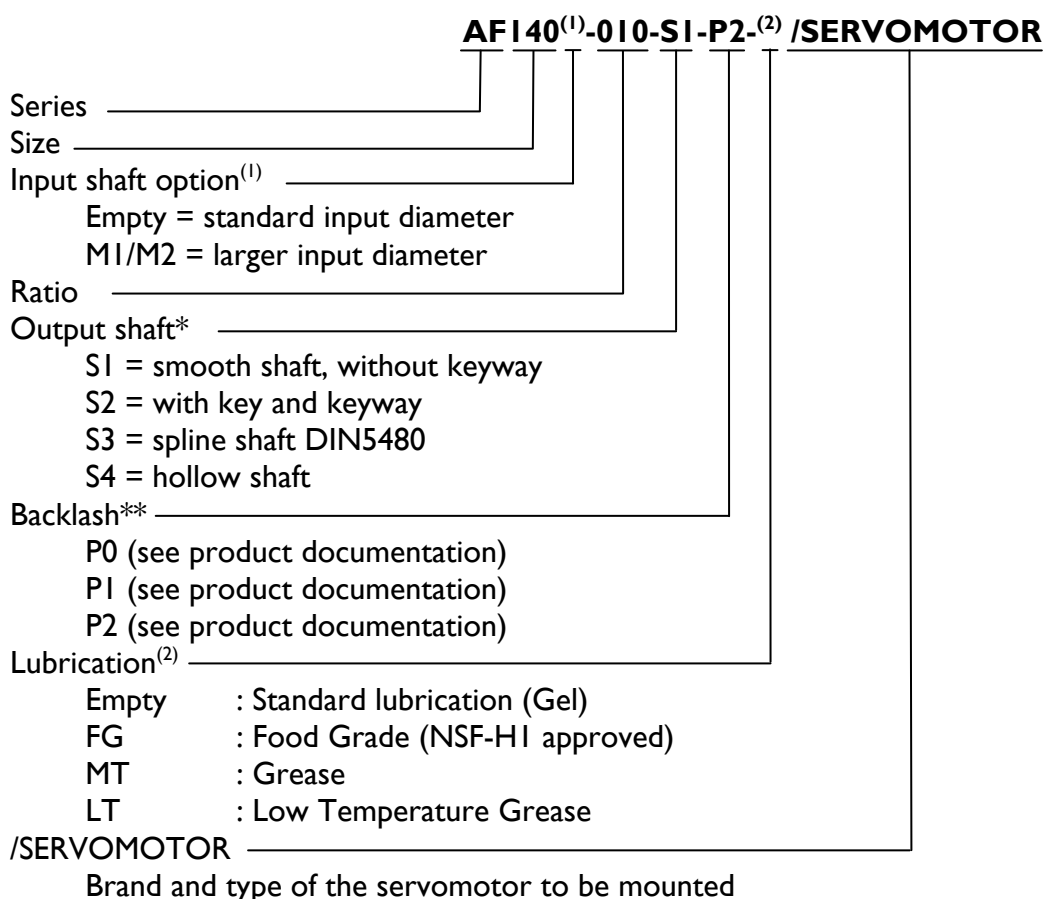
**AF140$^{(1)}$-010-S1-P2-$^{(2)}$ /SERVOMOTOR**

Series
Size
Input shaft option$^{(1)}$
Empty = standard input diameter
M1/M2 = larger input diameter
Ratio
Output shaft*
S1 = smooth shaft, without keyway
S2 = with key and keyway
S3 = spline shaft DIN5480
S4 = hollow shaft
Backlash**
P0 (see product documentation)
P1 (see product documentation)
P2 (see product documentation)
Lubrication$^{(2)}$
Empty : Standard lubrication (Gel)
FG : Food Grade (NSF-H1 approved)
MT : Grease
LT : Low Temperature Grease
/SERVOMOTOR
Brand and type of the servomotor to be mounted